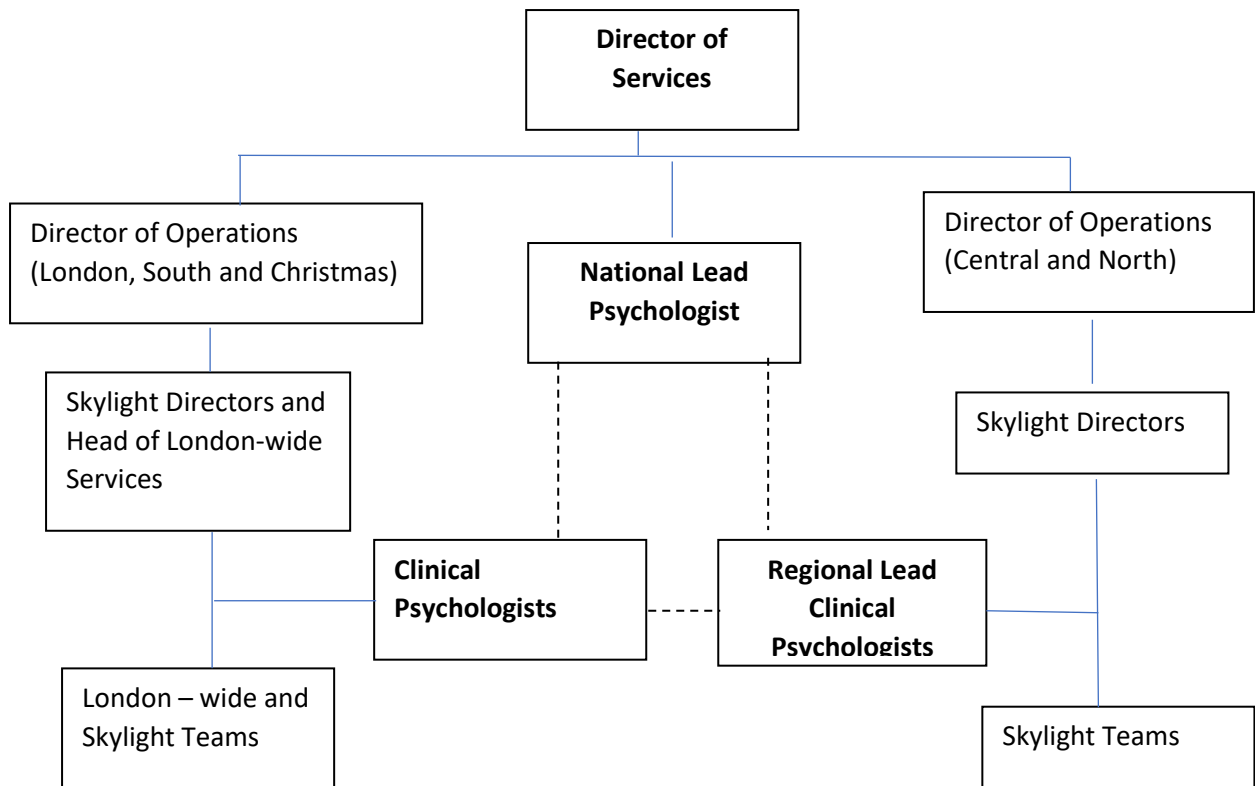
Director of Services

Director of Operations (London, South and Christmas)

National Lead Psychologist

Director of Operations (Central and North)

Skylight Directors and Head of London-wide Services

Skylight Directors

Clinical Psychologists

Regional Lead Clinical Psychologists

London – wide and Skylight Teams

Skylight Teams